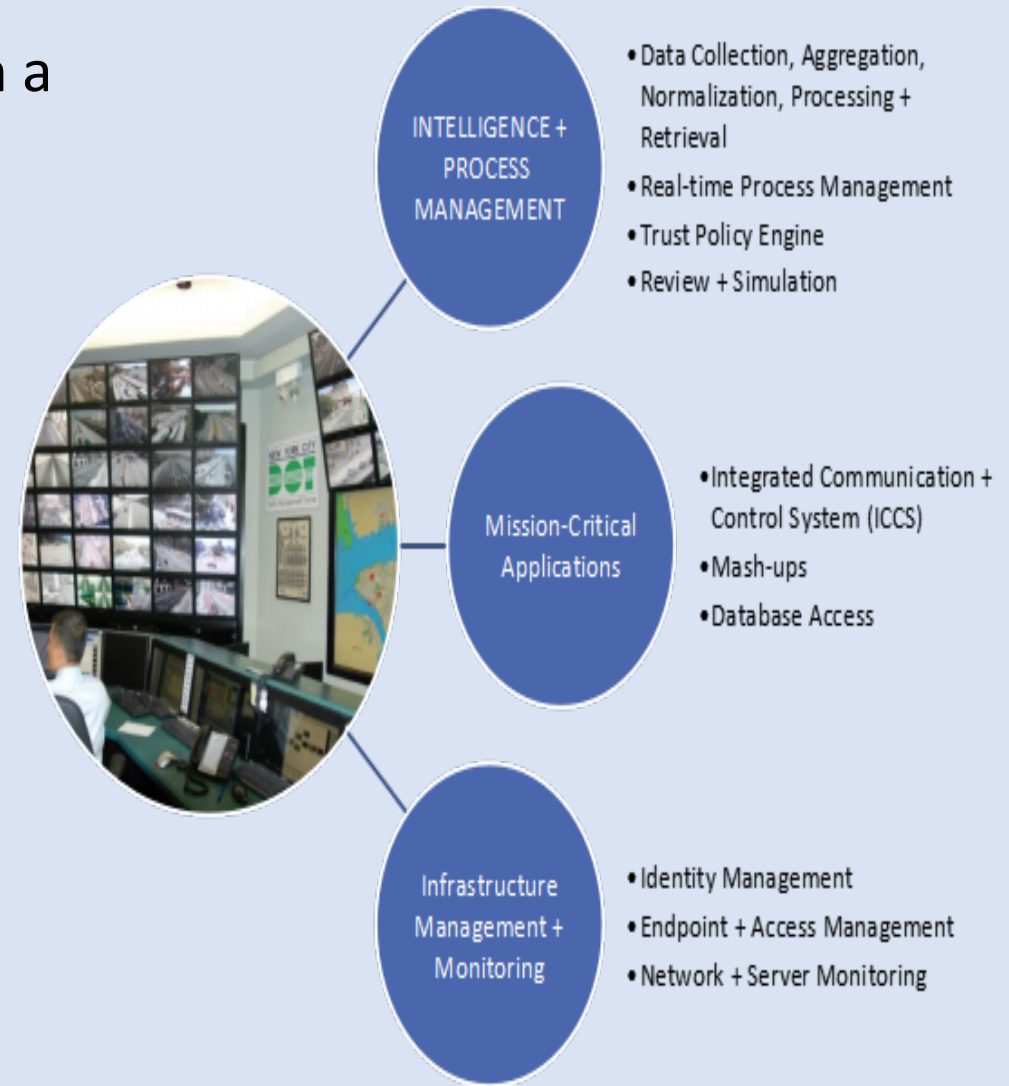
a

INTELLIGENCE + PROCESS MANAGEMENT

• Data Collection, Aggregation, Normalization, Processing + Retrieval
• Real-time Process Management
• Trust Policy Engine
• Review + Simulation

NEW YORK CITY DOT

Mission-Critical Applications

• Integrated Communication + Control System (ICCS)
• Mash-ups
• Database Access

Infrastructure Management + Monitoring

• Identity Management
• Endpoint + Access Management
• Network + Server Monitoring